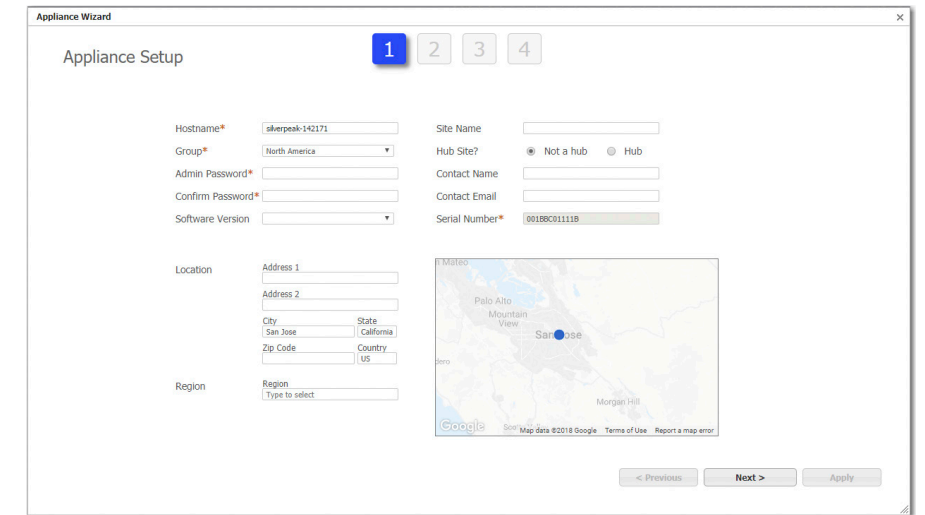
Appliance Wizard

×

Appliance Setup

1 2 3 4

Hostname* silverpeak-142171
Group* North America
Admin Password*
Confirm Password*
Software Version

Site Name
Hub Site? Not a hub Hub
Contact Name
Contact Email
Serial Number* 001BBC01111B

Location
Address 1
Address 2
City San Jose
State California
Zip Code
Country US

Region
Region Type to select

n Mateo
Palo Alto
Mountain View
San Jose
dero
Morgan Hill
Google
Map data ©2018 Google Terms of Use Report a map error

< Previous Next > Apply